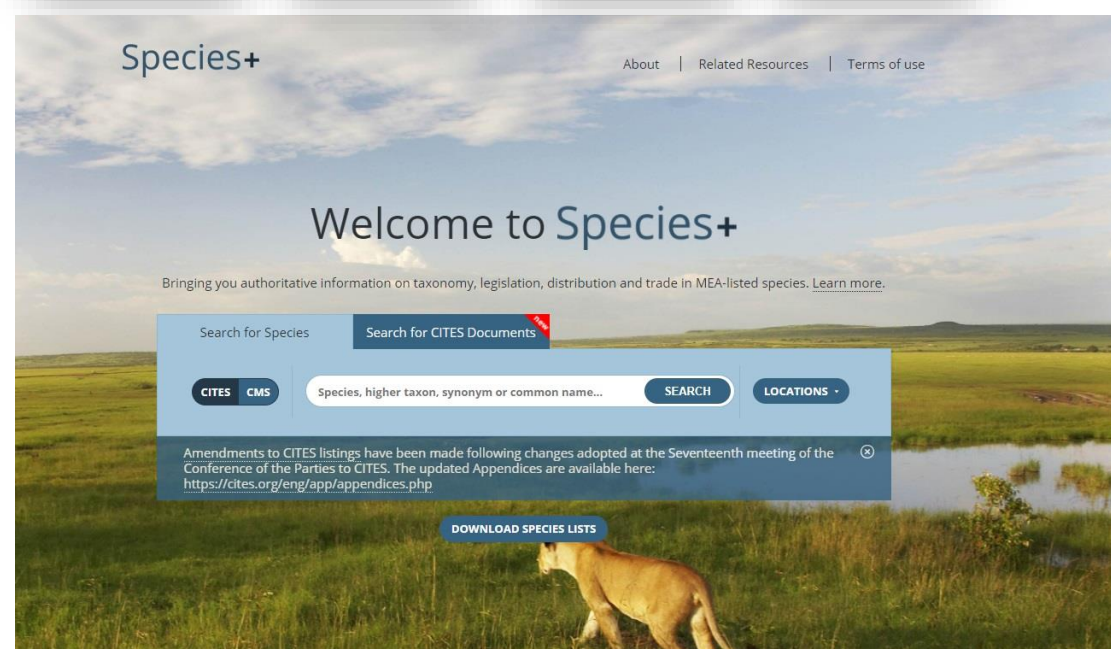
Species+

About | Related Resources | Terms of use

Welcome to Species+

Bringing you authoritative information on taxonomy, legislation, distribution and trade in MEA-listed species. Learn more.

Search for Species

Search for CITES Documents

new

CITES CMS

Species, higher taxon, synonym or common name...

SEARCH

LOCATIONS

Amendments to CITES listings have been made following changes adopted at the Seventeenth meeting of the Conference of the Parties to CITES. The updated Appendices are available here: https://cites.org/eng/app/appendices.php

DOWNLOAD SPECIES LISTS